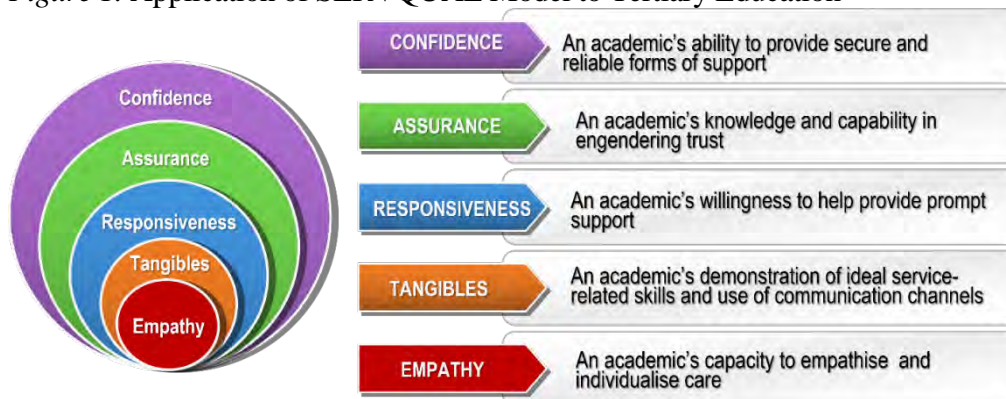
Figure 1. Application of SERVQUAL Model to Tertiary Education

Confidence

Assurance

Responsiveness

Tangibles

Empathy

CONFIDENCE
An academic's ability to provide secure and reliable forms of support

ASSURANCE
An academic's knowledge and capability in engendering trust

RESPONSIVENESS
An academic's willingness to help provide prompt support

TANGIBLES
An academic's demonstration of ideal service-related skills and use of communication channels

EMPATHY
An academic's capacity to empathise and individualise care